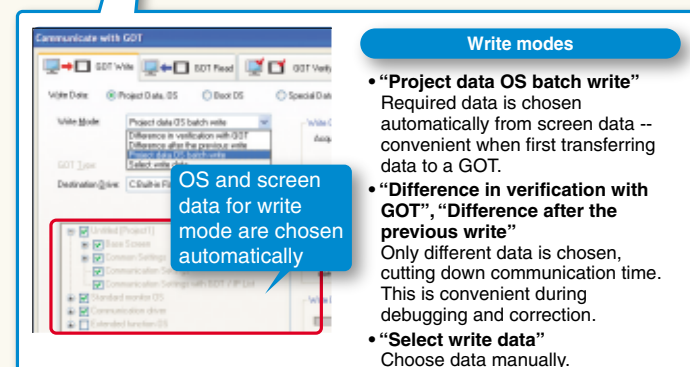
Communicate with GOT

GOT Write
GOT Read
GOT Verify

Write Data: Project Data, OS
Boot OS
Special Data

Write Mode: Project data OS batch write
Difference in verification with GOT
Difference after the previous write
Project data OS batch write
Select write data

GOT Type:
Destination Drive: C:Built-in Fl

Untitled (Project1)
Base Screen
Common Settings
Communication S
Communication Settings with GOT / IP List
Standard monitor OS
Communication driver
Extended function OS

OS and screen data for write mode are chosen automatically

Write modes

• "Project data OS batch write"
Required data is chosen automatically from screen data -- convenient when first transferring data to a GOT.

• "Difference in verification with GOT", "Difference after the previous write"
Only different data is chosen, cutting down communication time. This is convenient during debugging and correction.

• "Select write data"
Choose data manually.